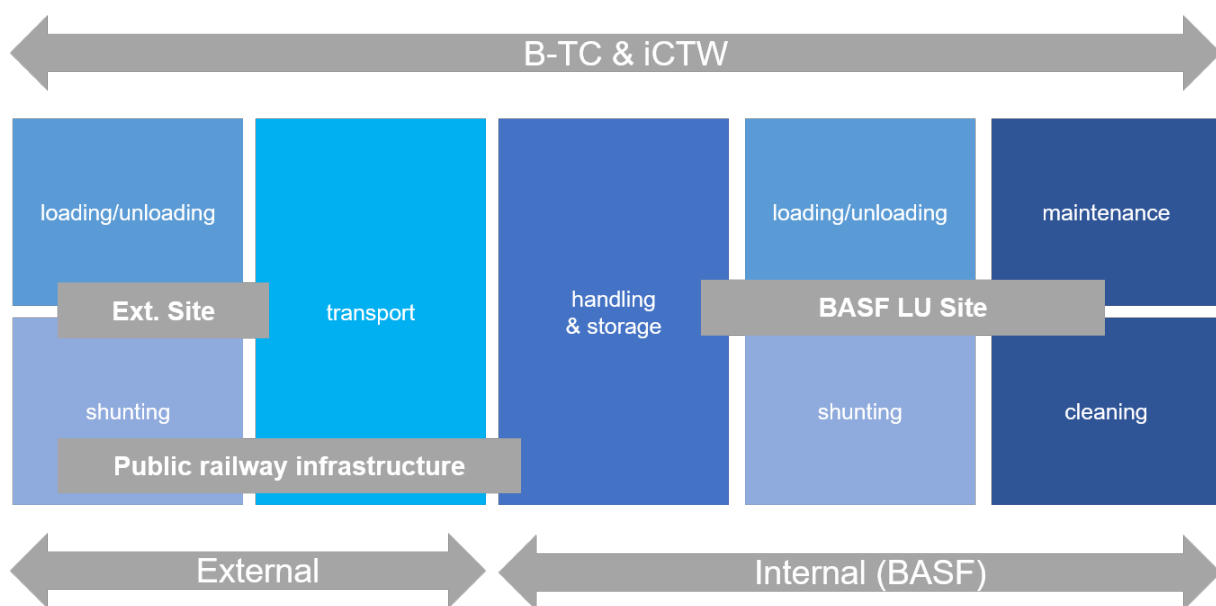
B-TC & iCTW

loading/unloading

Ext. Site

shunting

transport

Public railway infrastructure

handling & storage

loading/unloading

BASF LU Site

shunting

maintenance

cleaning

External

Internal (BASF)